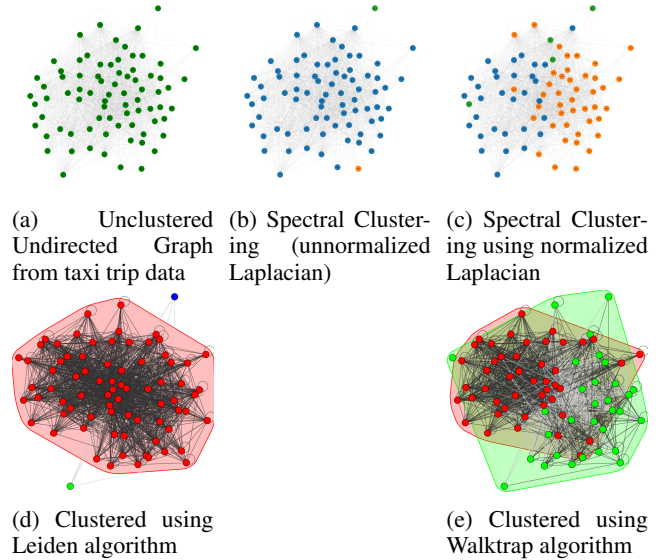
(a) Unclustered Undirected Graph from taxi trip data

(b) Spectral Clustering (unnormalized Laplacian)

(c) Spectral Clustering using normalized Laplacian

(d) Clustered using Leiden algorithm

(e) Clustered using Walktrap algorithm